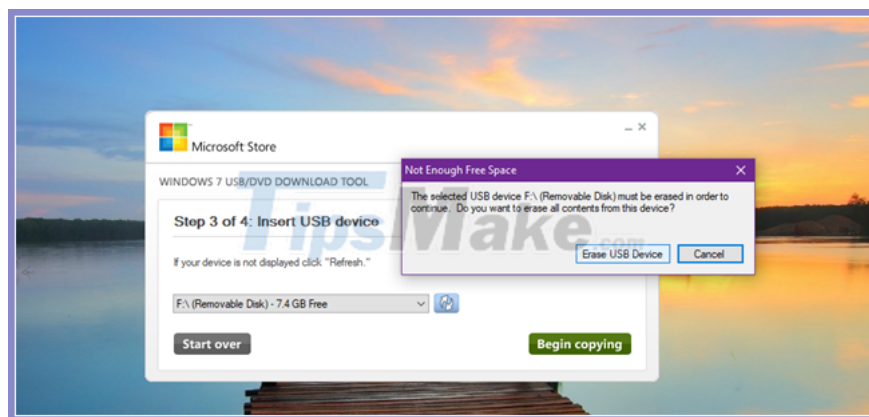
Microsoft Store

WINDOWS 7 USB/DVD DOWNLOAD TOOL

Step 3 of 4: Insert USB device

If your device is not displayed click "Refresh."

F:\ (Removable Disk) - 7.4 GB Free

Start over

Begin copying

Not Enough Free Space

The selected USB device F:\ (Removable Disk) must be erased in order to continue. Do you want to erase all contents from this device?

Erase USB Device

Cancel

TipsMake.com